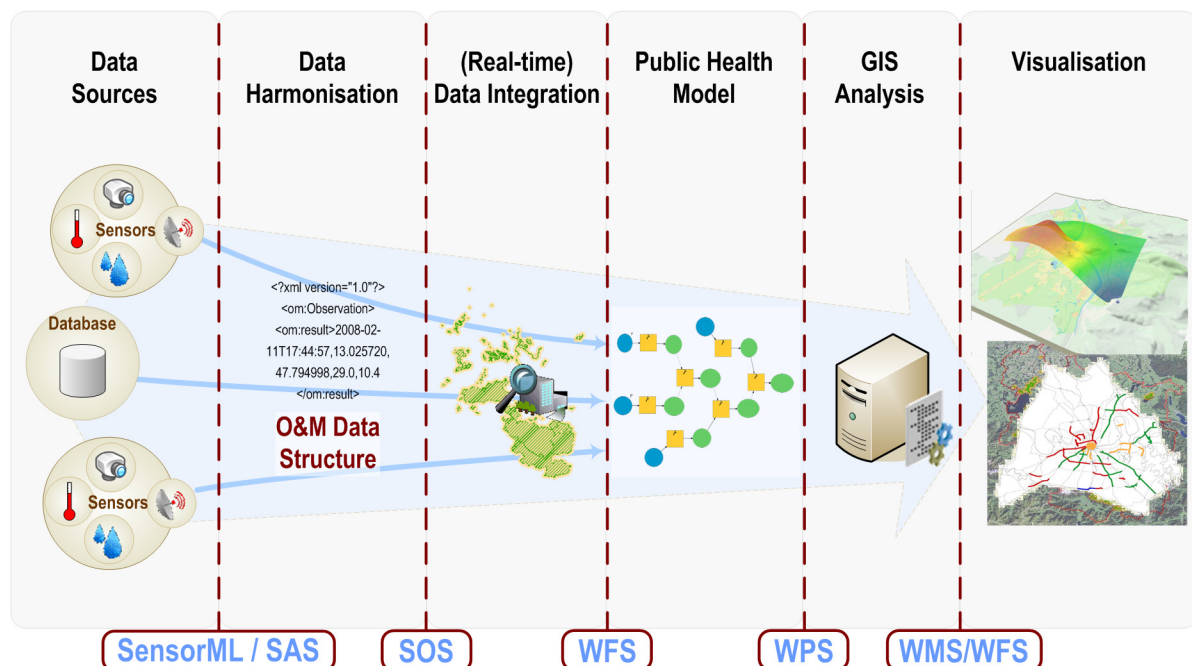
Data Sources

Data Harmonisation

(Real-time) Data Integration

Public Health Model

GIS Analysis

Visualisation

Sensors

Database

Sensors

<?xml version="1.0"?>
<om:Observation>
<om:result>2008-02-11T17:44:57,13.025720,47.794998,29.0,10.4
</om:result>

O&M Data Structure

SensorML / SAS

SOS

WFS

WPS

WMS/WFS